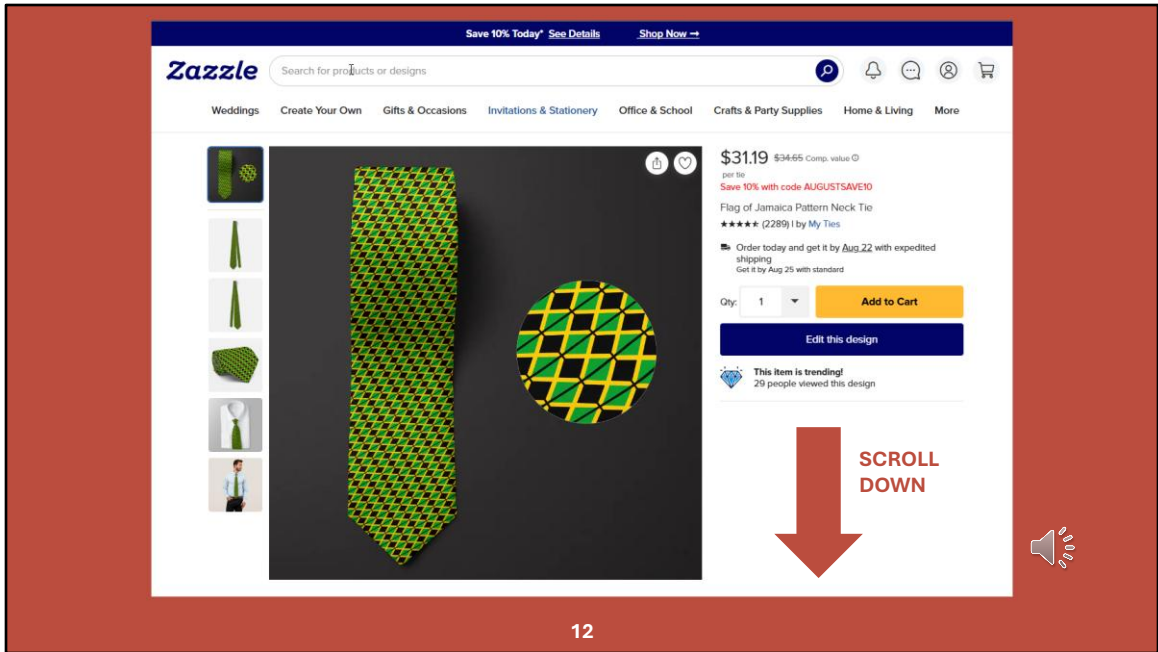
Save 10% Today* See Details Shop Now →

Zazzle Search for products or designs

Weddings Create Your Own Gifts & Occasions Invitations & Stationery Office & School Crafts & Party Supplies Home & Living More

$31.19 $34.65 Comp. value
per tie
Save 10% with code AUGUSTSAVE10
Flag of Jamaica Pattern Neck Tie
★★★★★ (2289) | by My Ties

Order today and get it by Aug 22 with expedited shipping
Get it by Aug 25 with standard

Qty: 1 Add to Cart

Edit this design

This item is trending!
29 people viewed this design

SCROLL DOWN

12